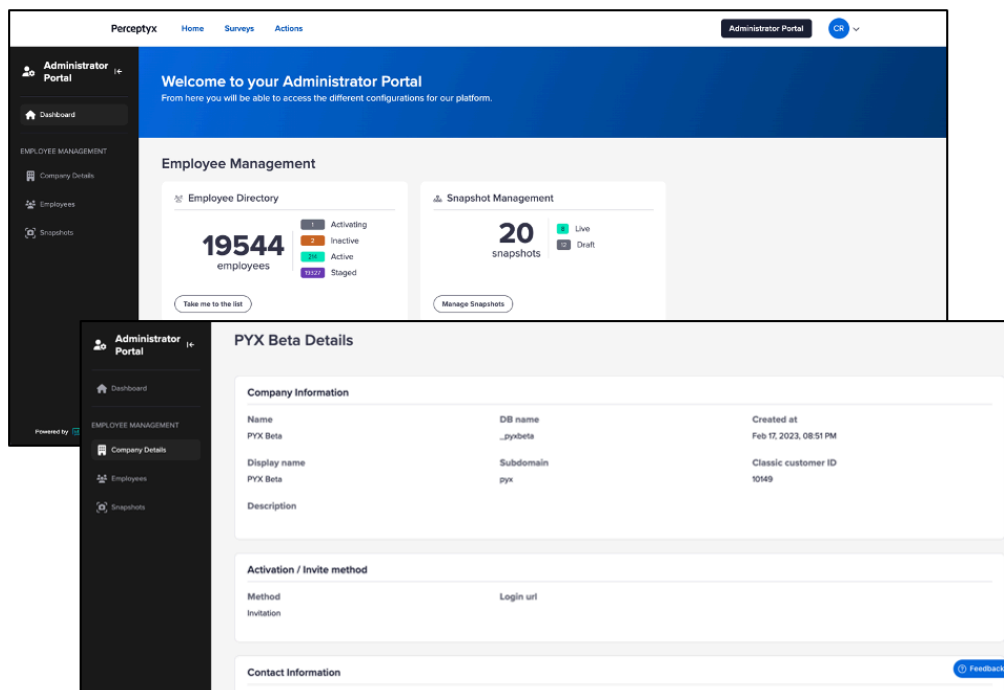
Perceptyx Home Surveys Actions

Administrator Portal CR

Administrator Portal

Dashboard

EMPLOYEE MANAGEMENT

Company Details

Employees

Snapshots

Powered by

Welcome to your Administrator Portal

From here you will be able to access the different configurations for our platform.

Employee Management

Employee Directory

19544
employees

1 Activating
2 Inactive
2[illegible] Active
19327 Staged

Take me to the list

Snapshot Management

20
snapshots

8 Live
12 Draft

Manage Snapshots

Administrator Portal

Dashboard

EMPLOYEE MANAGEMENT

Company Details

Employees

Snapshots

PYX Beta Details

Company Information

Name
PYX Beta

DB name
_pyxbeta

Created at
Feb 17, 2023, 08:51 PM

Display name
PYX Beta

Subdomain
pyx

Classic customer ID
10149

Description

Activation / Invite method

Method
Invitation

Login url

Contact Information

Feedback